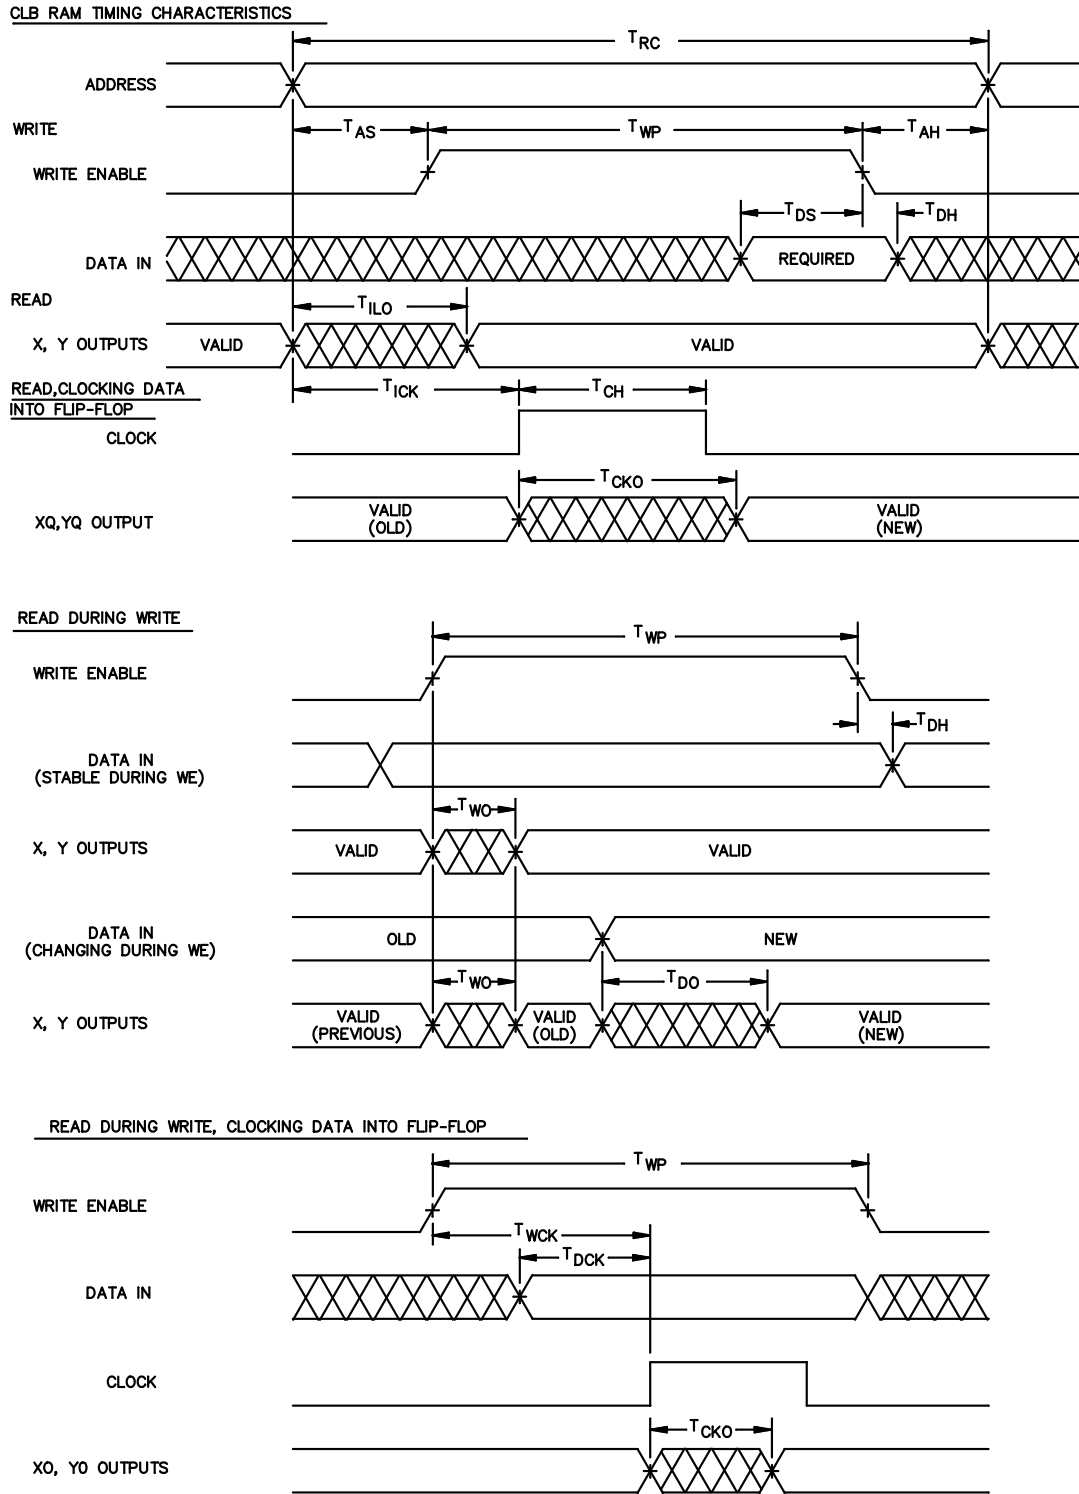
CLB RAM TIMING CHARACTERISTICS

$T_{RC}$

ADDRESS

WRITE

$T_{AS}$ $T_{WP}$ $T_{AH}$

WRITE ENABLE

$T_{DS}$ $T_{DH}$

DATA IN

REQUIRED

READ

$T_{ILO}$

X, Y OUTPUTS

VALID

VALID

READ,CLOCKING DATA INTO FLIP-FLOP

$T_{ICK}$ $T_{CH}$

CLOCK

$T_{CKO}$

XQ,YQ OUTPUT

VALID (OLD)

VALID (NEW)

READ DURING WRITE

$T_{WP}$

WRITE ENABLE

$T_{DH}$

DATA IN (STABLE DURING WE)

$T_{WO}$

X, Y OUTPUTS

VALID

VALID

DATA IN (CHANGING DURING WE)

OLD

NEW

$T_{WO}$ $T_{DO}$

X, Y OUTPUTS

VALID (PREVIOUS)

VALID (OLD)

VALID (NEW)

READ DURING WRITE, CLOCKING DATA INTO FLIP-FLOP

$T_{WP}$

WRITE ENABLE

$T_{WCK}$

$T_{DCK}$

DATA IN

CLOCK

$T_{CKO}$

XO, YO OUTPUTS